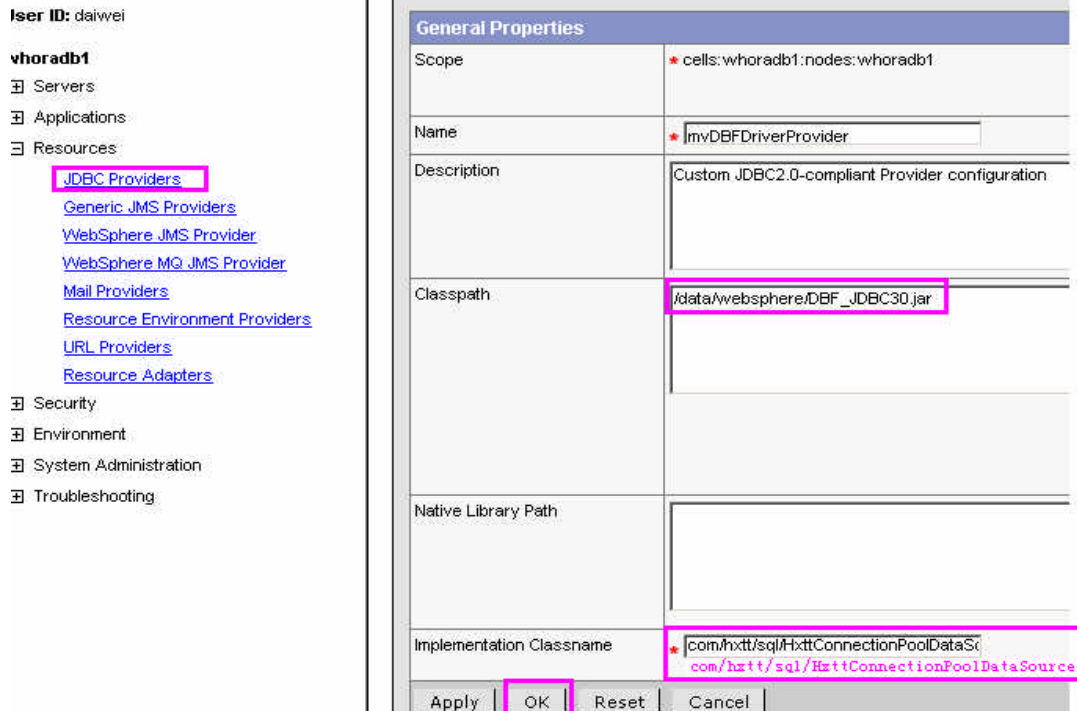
Jser ID: daiwei

whoradb1

⊞ Servers

⊞ Applications

⊟ Resources

JDBC Providers

Generic JMS Providers

WebSphere JMS Provider

WebSphere MQ JMS Provider

Mail Providers

Resource Environment Providers

URL Providers

Resource Adapters

⊞ Security

⊞ Environment

⊞ System Administration

⊞ Troubleshooting

General Properties

| | |
|---|---|
| Scope | * cells:whoradb1:nodes:whoradb1 |
| Name | * myDBFDriverProvider |
| Description | Custom JDBC2.0-compliant Provider configuration |
| Classpath | /data/websphere/DBF_JDBC30.jar |
| Native Library Path | |
| Implementation Classname | * com/hxtt/sql/HxttConnectionPoolDataSc com/hxtt/sql/HxttConnectionPoolDataSource |

Apply OK Reset Cancel